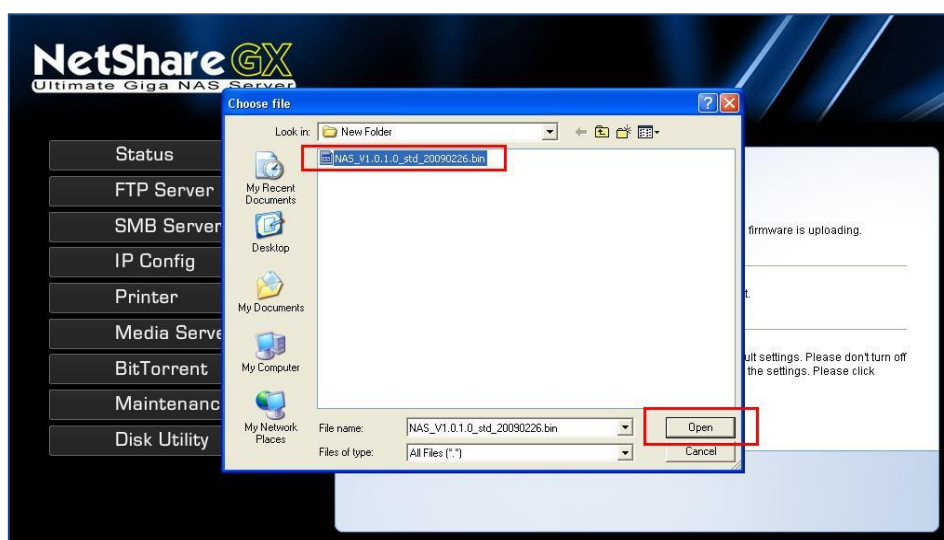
NetShare GX
Ultimate Giga NAS Server

Status
FTP Server
SMB Server
IP Config
Printer
Media Serve
BitTorrent
Maintenanc
Disk Utility

Choose file
Look in: New Folder
NAS_V1.0.1.0_std_20090226.bin
My Recent Documents
Desktop
My Documents
My Computer
My Network Places
File name: NAS_V1.0.1.0_std_20090226.bin
Files of type: All Files (*.*)
Open
Cancel

firmware is uploading.

t.

ult settings. Please don't turn off
the settings. Please click